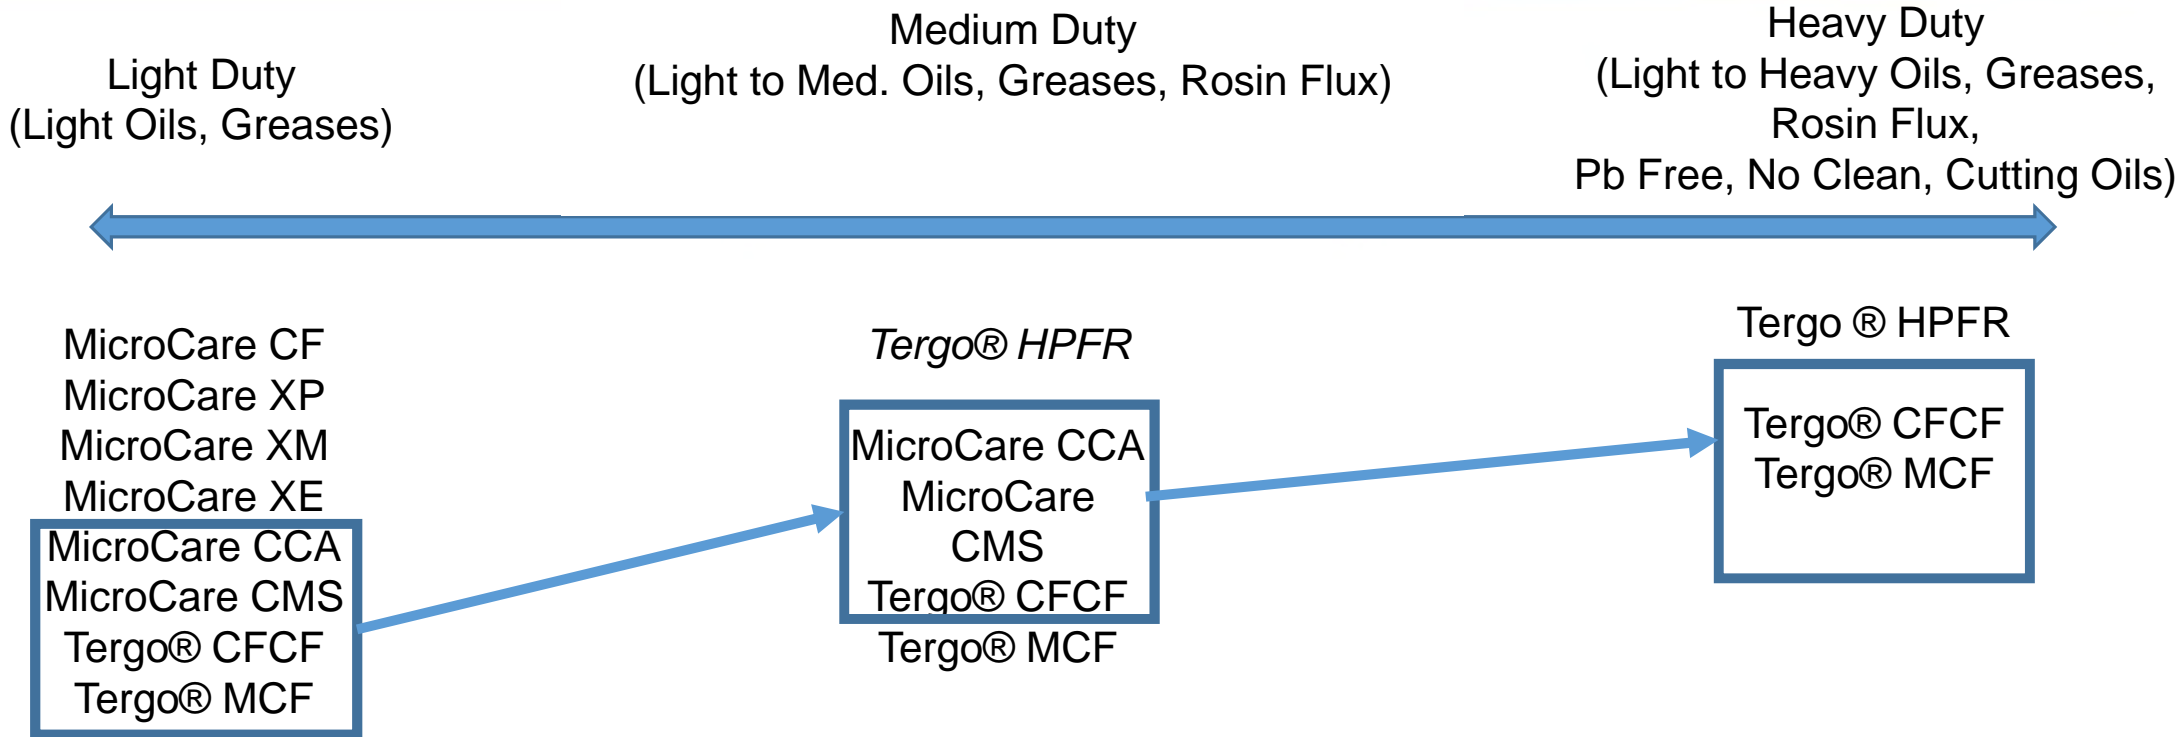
Light Duty
(Light Oils, Greases)

Medium Duty
(Light to Med. Oils, Greases, Rosin Flux)

Heavy Duty
(Light to Heavy Oils, Greases, Rosin Flux,
Pb Free, No Clean, Cutting Oils)

MicroCare CF
MicroCare XP
MicroCare XM
MicroCare XE
MicroCare CCA
MicroCare CMS
Tergo® CFCF
Tergo® MCF

Tergo® HPFR
MicroCare CCA
MicroCare CMS
Tergo® CFCF
Tergo® MCF

Tergo ® HPFR
Tergo® CFCF
Tergo® MCF